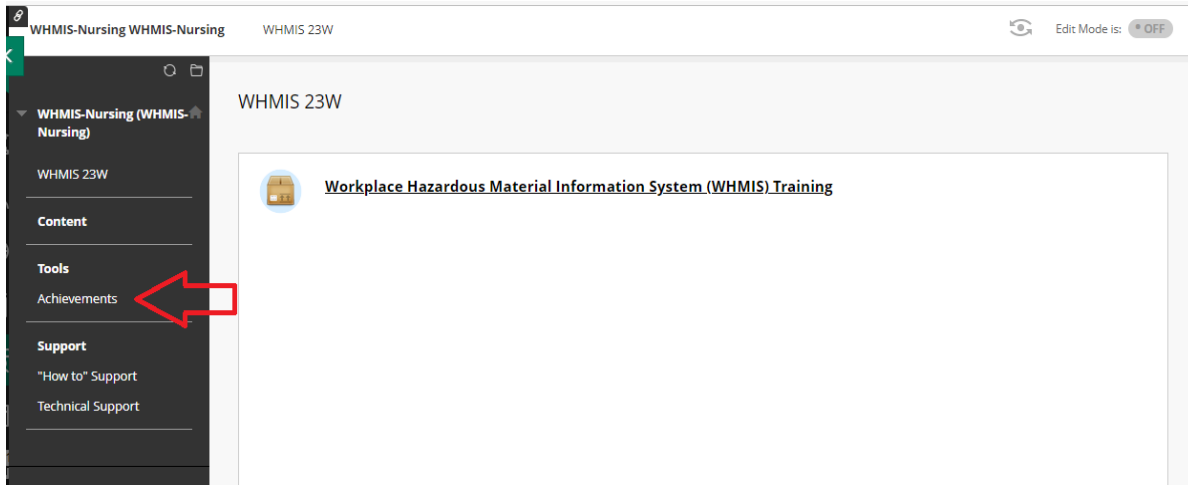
WHMIS-Nursing WHMIS-Nursing

WHMIS 23W

Edit Mode is: OFF

WHMIS-Nursing (WHMIS-Nursing)

WHMIS 23W

Content

Tools

Achievements

Support

"How to" Support

Technical Support

WHMIS 23W

Workplace Hazardous Material Information System (WHMIS) Training